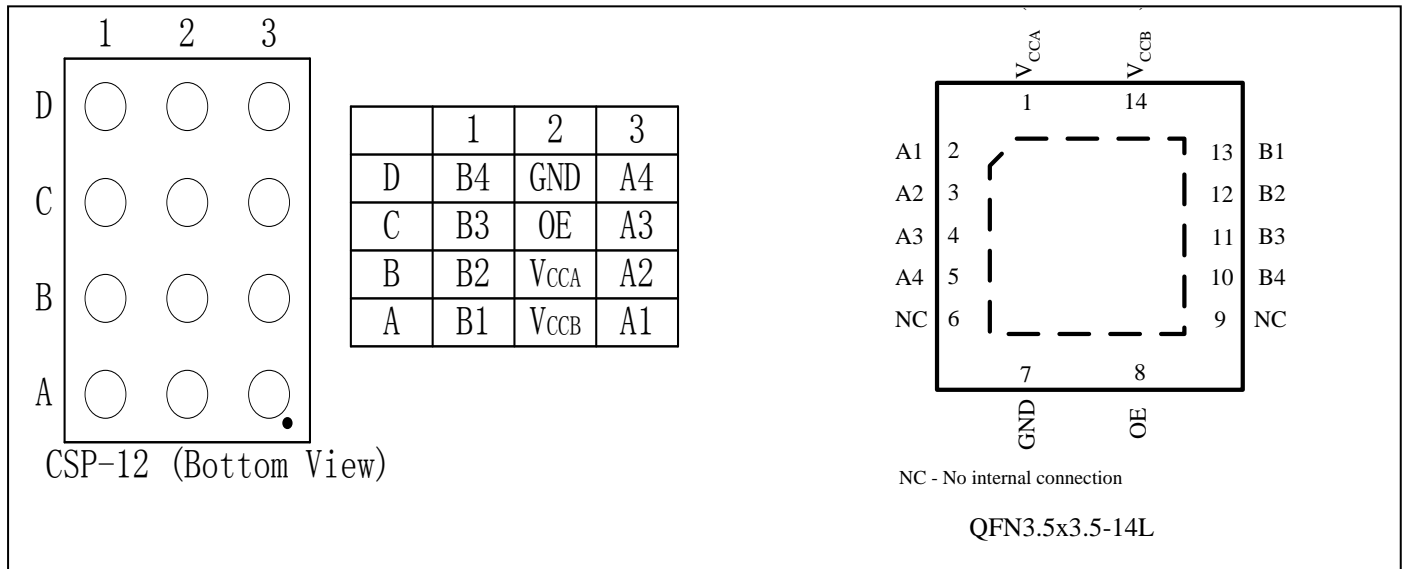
1 2 3

D

C

B

A

CSP-12 (Bottom View)

|   | 1 | 2 | 3 |
|---|---|---|---|
| D | B4 | GND | A4 |
| C | B3 | OE | A3 |
| B | B2 | $V_{CCA}$ | A2 |
| A | B1 | $V_{CCB}$ | A1 |

$V_{CCA}$ $V_{CCB}$

1 14

A1 2

A2 3

A3 4

A4 5

NC 6

13 B1

12 B2

11 B3

10 B4

9 NC

7 8

GND OE

NC - No internal connection

QFN3.5x3.5-14L